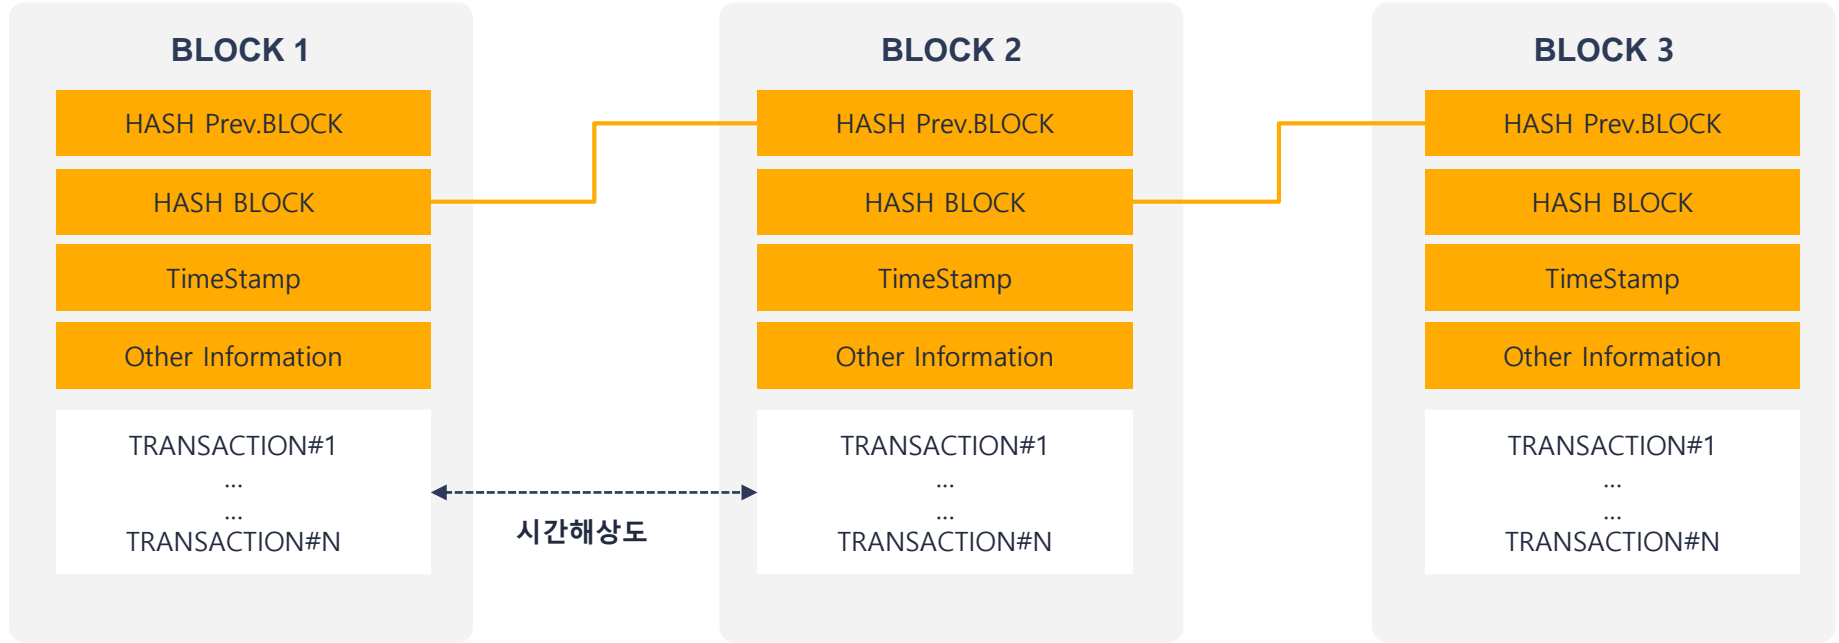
BLOCK 1

HASH Prev.BLOCK

HASH BLOCK

TimeStamp

Other Information

TRANSACTION#1
...
...
TRANSACTION#N

시간해상도

BLOCK 2

HASH Prev.BLOCK

HASH BLOCK

TimeStamp

Other Information

TRANSACTION#1
...
...
TRANSACTION#N

BLOCK 3

HASH Prev.BLOCK

HASH BLOCK

TimeStamp

Other Information

TRANSACTION#1
...
...
TRANSACTION#N